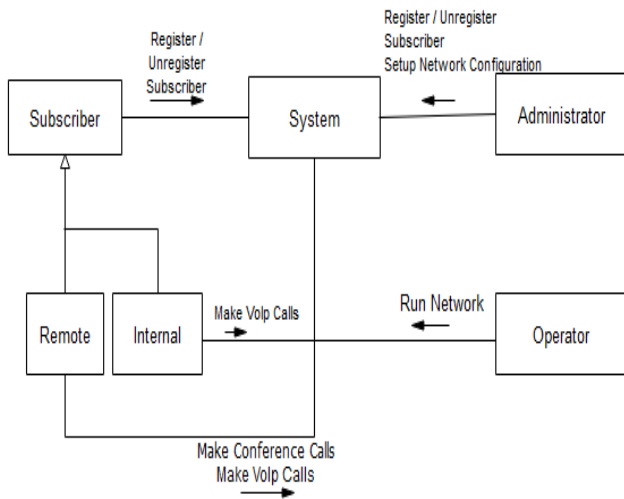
Register / Unregister Subscriber

Register / Unregister Subscriber Setup Network Configuration

Subscriber

System

Administrator

Remote

Internal

Make VoIp Calls

Run Network

Operator

Make Conference Calls
Make VoIp Calls